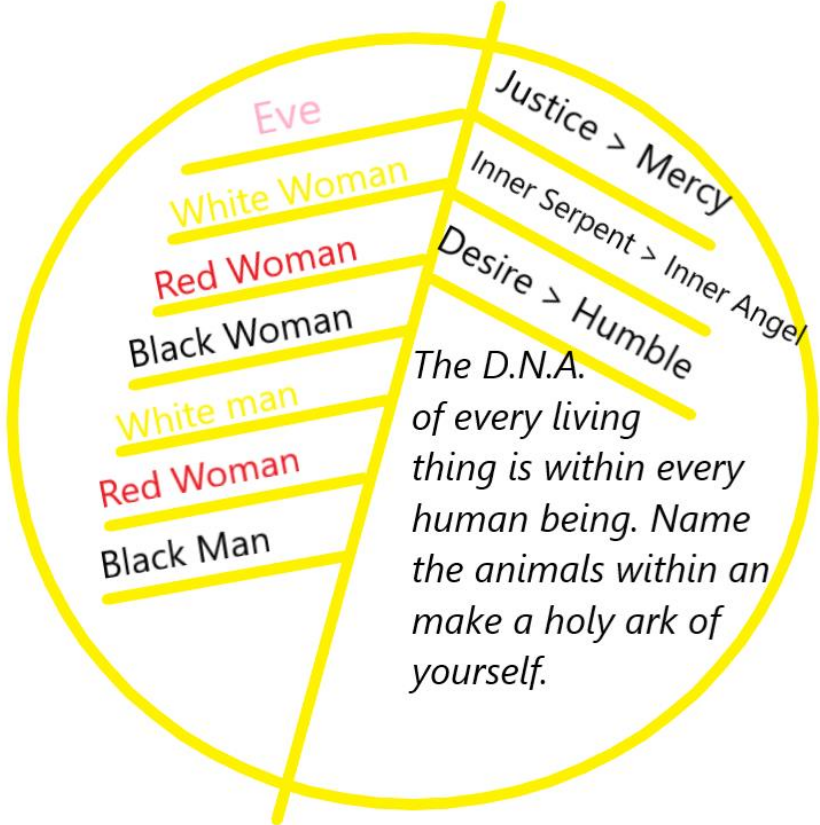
Eve
White Woman
Red Woman
Black Woman
White man
Red Woman
Black Man

Justice > Mercy
Inner Serpent > Inner Angel
Desire > Humble

The D.N.A. of every living thing is within every human being. Name the animals within an make a holy ark of yourself.